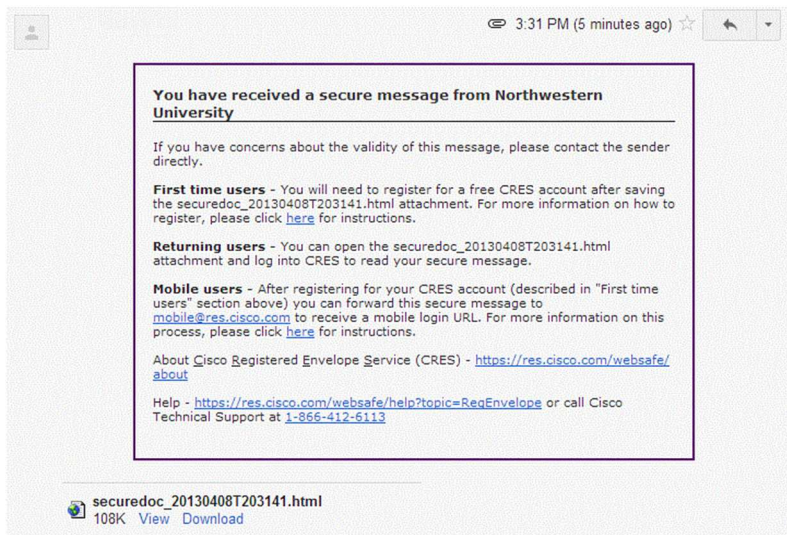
3:31 PM (5 minutes ago)

You have received a secure message from Northwestern University

If you have concerns about the validity of this message, please contact the sender directly.

First time users - You will need to register for a free CRES account after saving the securedoc_20130408T203141.html attachment. For more information on how to register, please click here for instructions.

Returning users - You can open the securedoc_20130408T203141.html attachment and log into CRES to read your secure message.

Mobile users - After registering for your CRES account (described in "First time users" section above) you can forward this secure message to mobile@res.cisco.com to receive a mobile login URL. For more information on this process, please click here for instructions.

About Cisco Registered Envelope Service (CRES) - https://res.cisco.com/websafe/about

Help - https://res.cisco.com/websafe/help?topic=RegEnvelope or call Cisco Technical Support at 1-866-412-6113

securedoc_20130408T203141.html
108K View Download